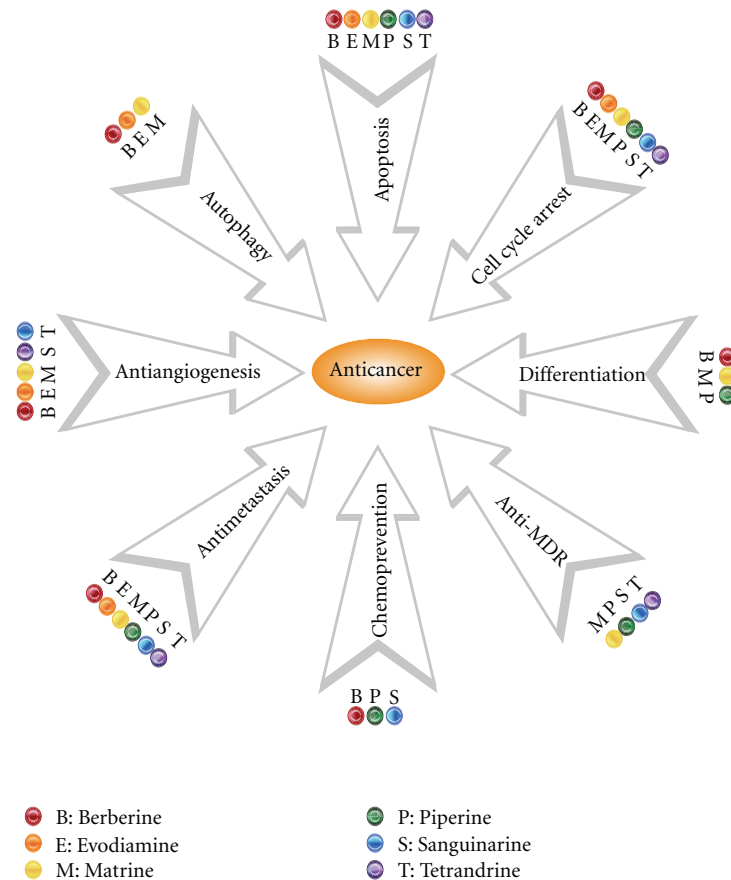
B E M P S T
Apoptosis

B E M P S T
Cell cycle arrest

B M P
Differentiation

M P S T
Anti-MDR

B P S
Chemoprevention

B E M P S T
Antimetastasis

B E M S T
Antiangiogenesis

B E M
Autophagy

Anticancer

B: Berberine
E: Evodiamine
M: Matrine
P: Piperine
S: Sanguinarine
T: Tetrandrine